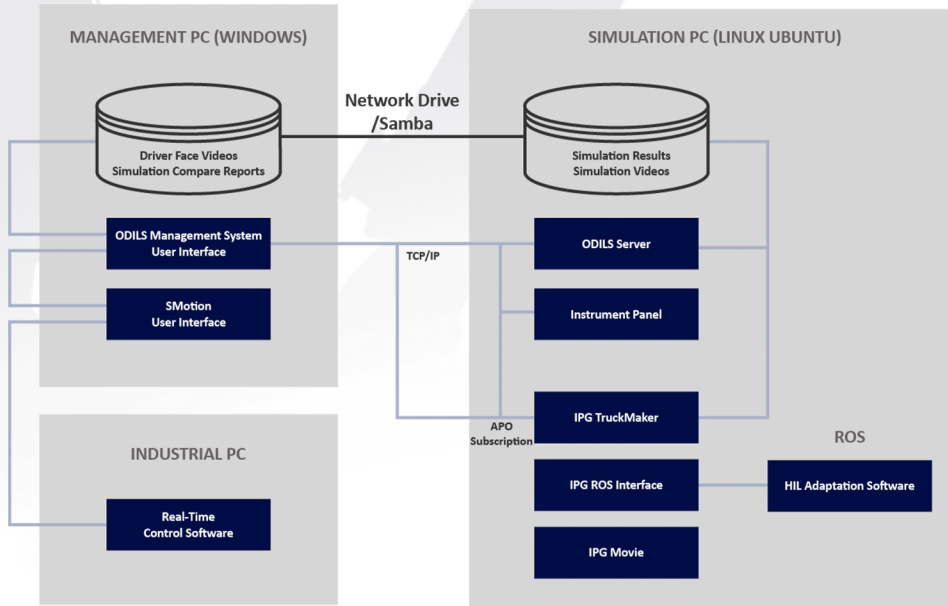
MANAGEMENT PC (WINDOWS)

Driver Face Videos
Simulation Compare Reports

Network Drive
/Samba

SIMULATION PC (LINUX UBUNTU)

Simulation Results
Simulation Videos

ODILS Management System
User Interface

TCP/IP

ODILS Server

SMotion
User Interface

Instrument Panel

APO
Subscription

IPG TruckMaker

ROS

INDUSTRIAL PC

IPG ROS Interface

HIL Adaptation Software

Real-Time
Control Software

IPG Movie